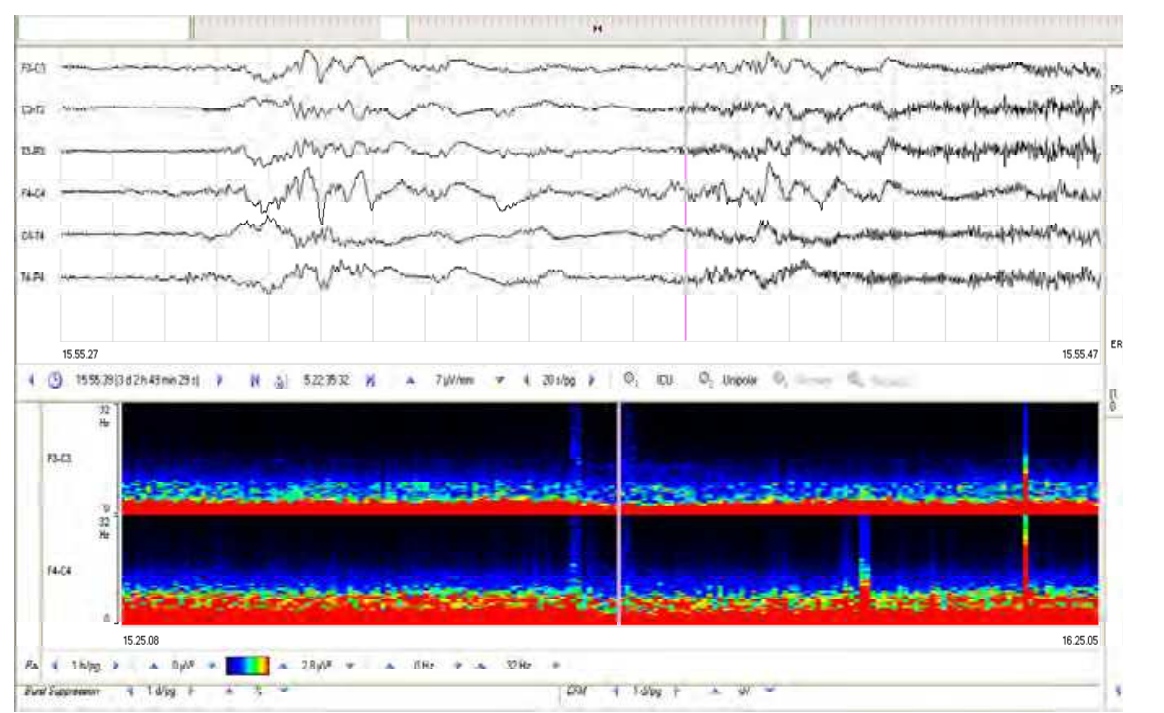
F3-C3
C3-T3
T3-P3
F4-C4
C4-T4
T4-P4

15.55.27
15.55.47

15:55:39 (3 d 2 h 49 min 29 s) 5:22:35:32 7 µV/mm 20 s/pg ICU Unipolar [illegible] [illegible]

32 Hz
F3-C3
0
32 Hz
F4-C4
0

15.25.08
16.25.05

1 h/pg 0 µV² 2.8 µV² 0 Hz 32 Hz

Burst Suppression 1 d/pg

EPM 1 d/pg